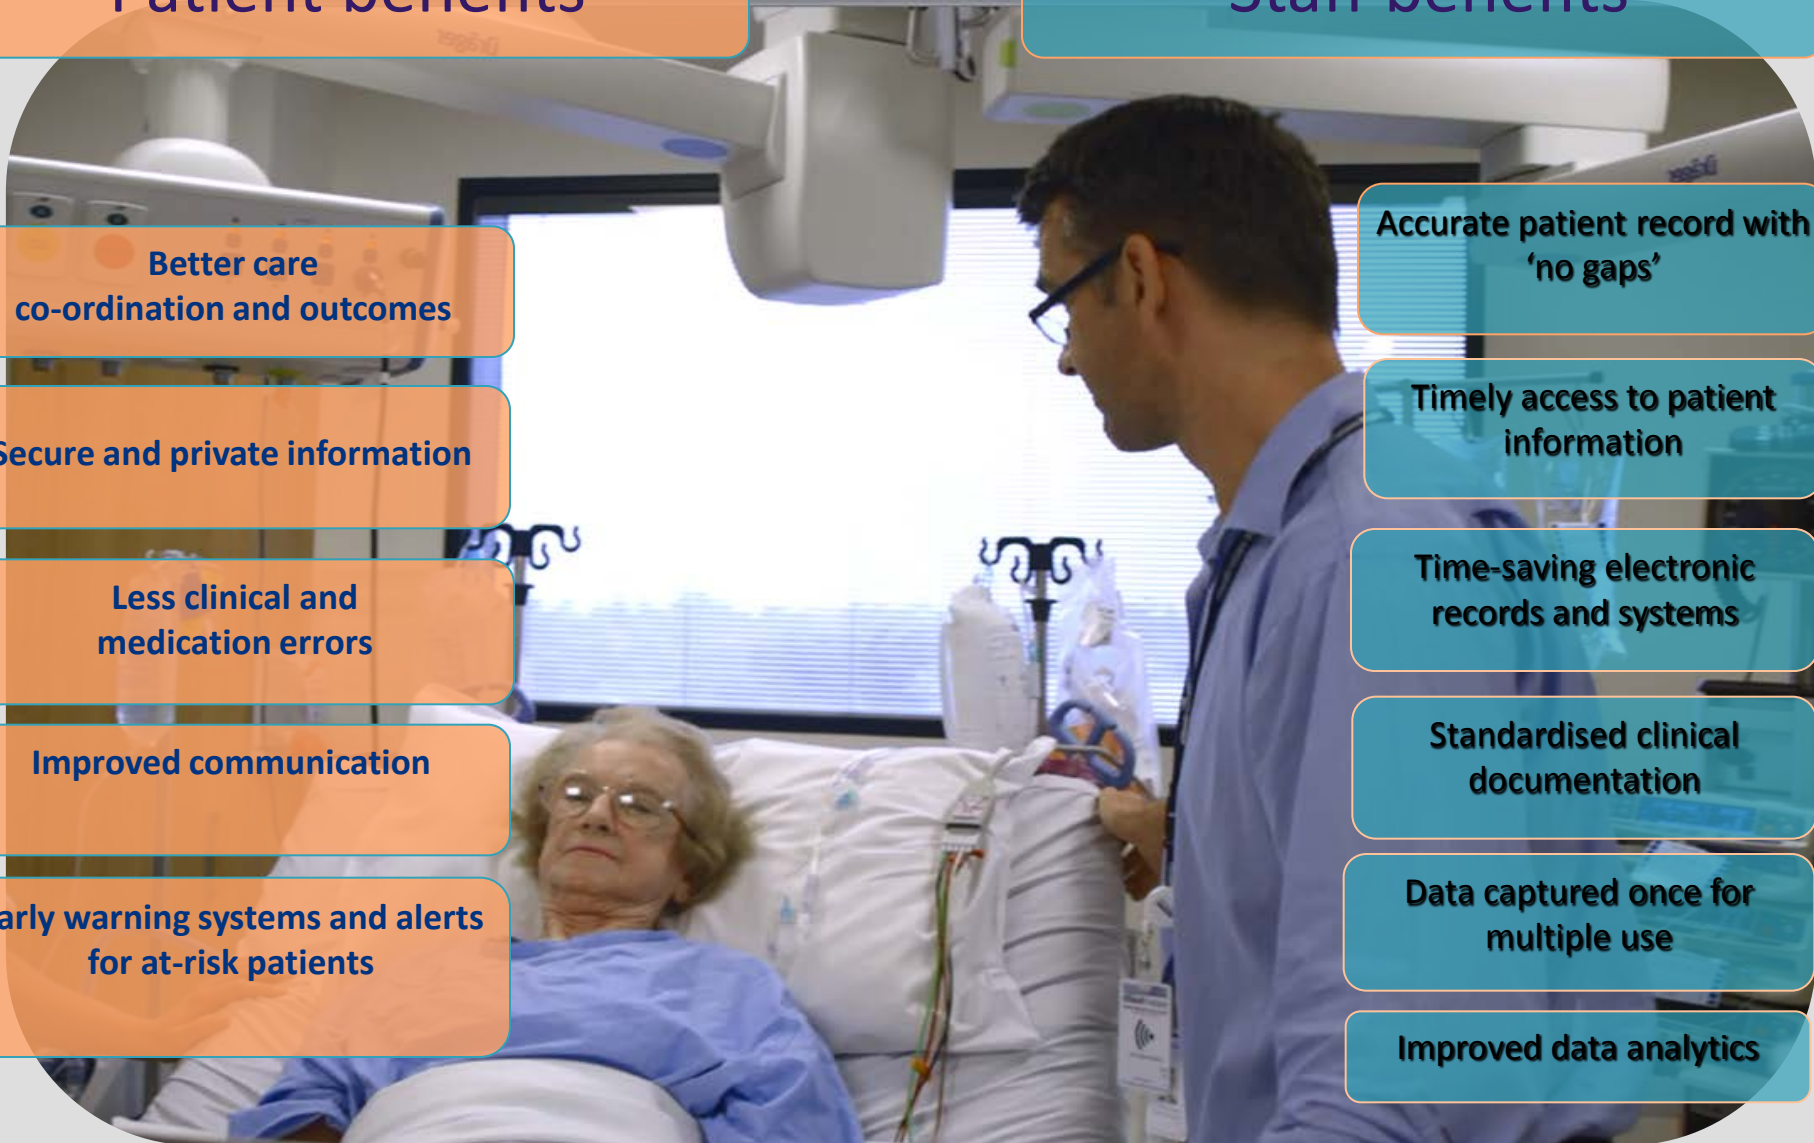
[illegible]

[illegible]

Better care co-ordination and outcomes

ecure and private information

Less clinical and medication errors

Improved communication

arly warning systems and alerts for at-risk patients

Accurate patient record with 'no gaps'

Timely access to patient information

Time-saving electronic records and systems

Standardised clinical documentation

Data captured once for multiple use

Improved data analytics